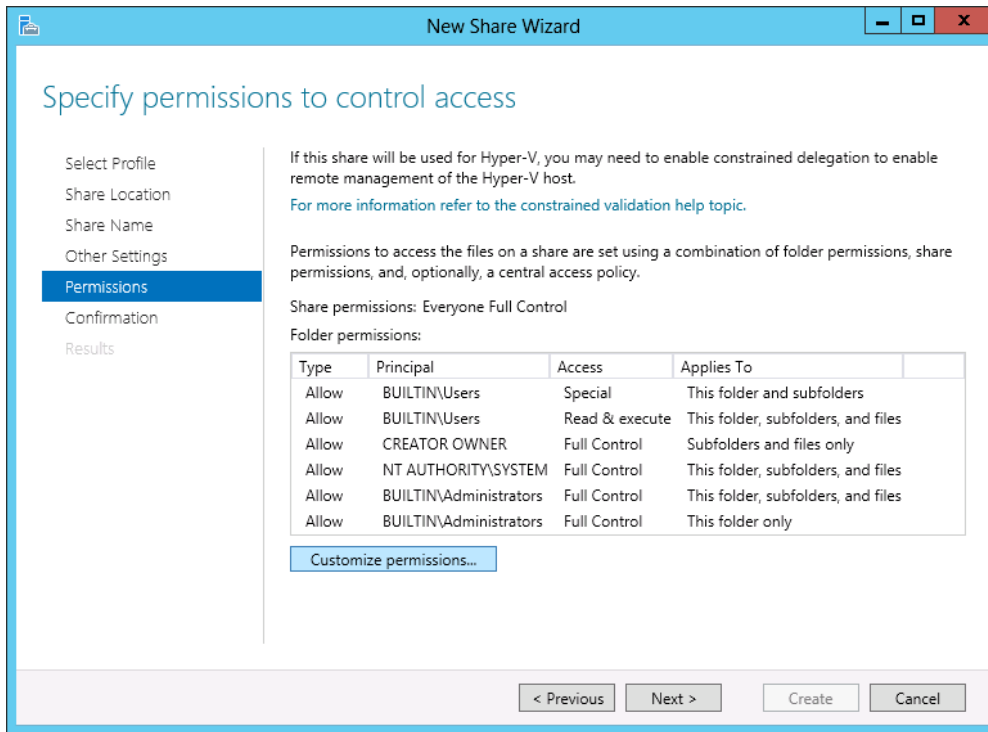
New Share Wizard

Specify permissions to control access

Select Profile
Share Location
Share Name
Other Settings
Permissions
Confirmation
Results

If this share will be used for Hyper-V, you may need to enable constrained delegation to enable remote management of the Hyper-V host.

For more information refer to the constrained validation help topic.

Permissions to access the files on a share are set using a combination of folder permissions, share permissions, and, optionally, a central access policy.

Share permissions: Everyone Full Control

Folder permissions:

| Type | Principal | Access | Applies To |
|---|---|---|---|
| Allow | BUILTIN\Users | Special | This folder and subfolders |
| Allow | BUILTIN\Users | Read & execute | This folder, subfolders, and files |
| Allow | CREATOR OWNER | Full Control | Subfolders and files only |
| Allow | NT AUTHORITY\SYSTEM | Full Control | This folder, subfolders, and files |
| Allow | BUILTIN\Administrators | Full Control | This folder, subfolders, and files |
| Allow | BUILTIN\Administrators | Full Control | This folder only |

Customize permissions...

< Previous
Next >
Create
Cancel